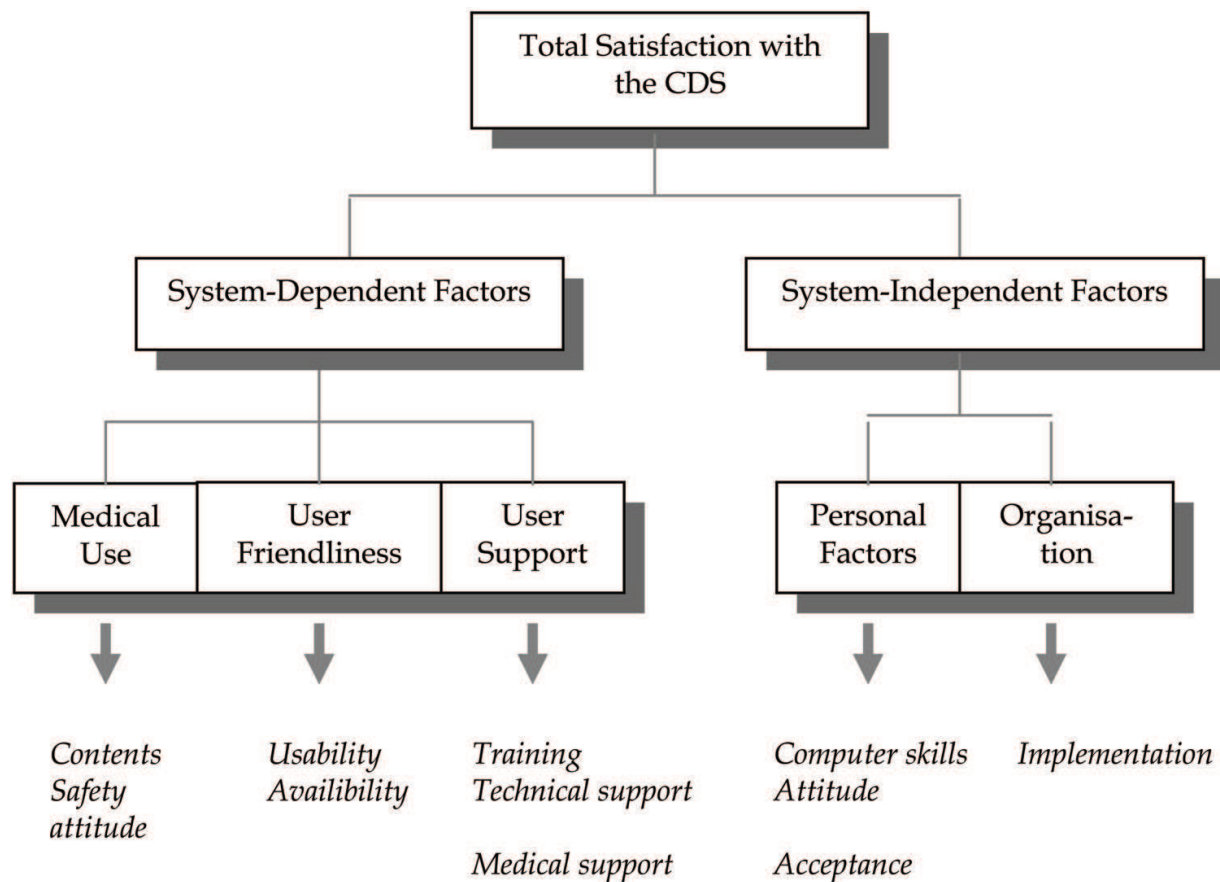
Total Satisfaction with the CDS

System-Dependent Factors

System-Independent Factors

Medical Use

User Friendliness

User Support

Personal Factors

Organisation

*Contents*
*Safety attitude*

*Usability*
*Availibility*

*Training*
*Technical support*

*Medical support*

*Computer skills*
*Attitude*

*Acceptance*

*Implementation*